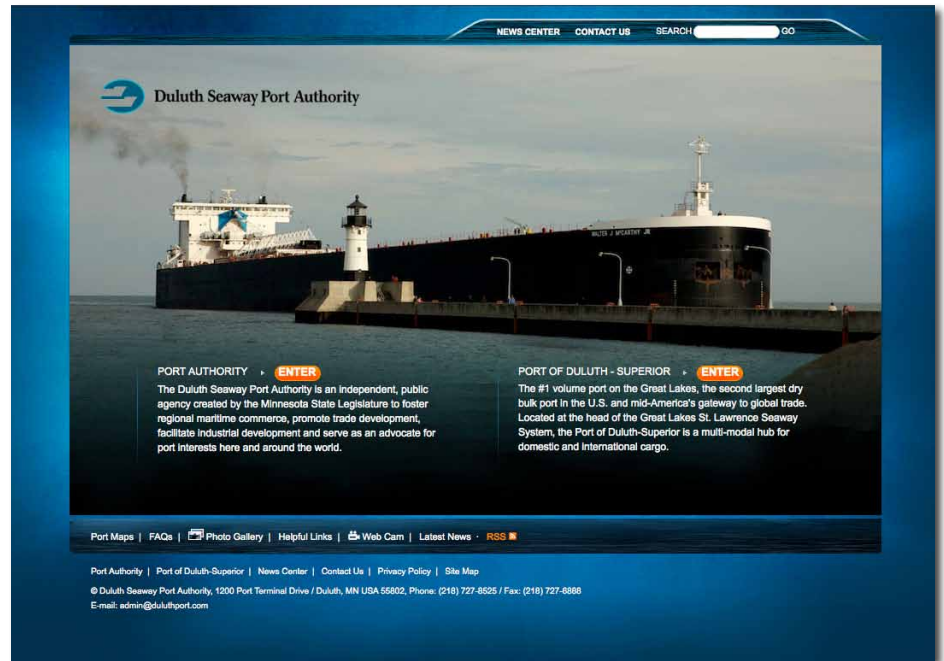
NEWS CENTER CONTACT US SEARCH GO

Duluth Seaway Port Authority

WALTER J. McCARTHY JR

PORT AUTHORITY ENTER

The Duluth Seaway Port Authority is an independent, public agency created by the Minnesota State Legislature to foster regional maritime commerce, promote trade development, facilitate industrial development and serve as an advocate for port interests here and around the world.

PORT OF DULUTH - SUPERIOR ENTER

The #1 volume port on the Great Lakes, the second largest dry bulk port in the U.S. and mid-America's gateway to global trade. Located at the head of the Great Lakes St. Lawrence Seaway System, the Port of Duluth-Superior is a multi-modal hub for domestic and international cargo.

Port Maps | FAQs | Photo Gallery | Helpful Links | Web Cam | Latest News · RSS

Port Authority | Port of Duluth-Superior | News Center | Contact Us | Privacy Policy | Site Map

© Duluth Seaway Port Authority, 1200 Port Terminal Drive / Duluth, MN USA 55802, Phone: (218) 727-8525 / Fax: (218) 727-6888

E-mail: admin@duluthport.com